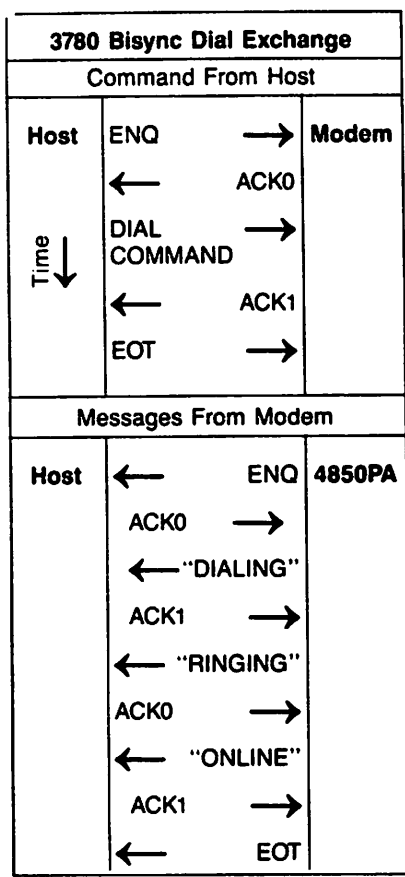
3780 Bisync Dial Exchange

Command From Host

| | | |
|---|---|---|
| Host | ENQ → | Modem |
| | ← ACK0 | |
| Time ↓ | DIAL COMMAND → | |
| | ← ACK1 | |
| | EOT → | |

Messages From Modem

| | | |
|---|---|---|
| Host | ← ENQ | 4850PA |
| | ACK0 → | |
| | ← "DIALING" | |
| | ACK1 → | |
| | ← "RINGING" | |
| | ACK0 → | |
| | ← "ONLINE" | |
| | ACK1 → | |
| | ← EOT | |